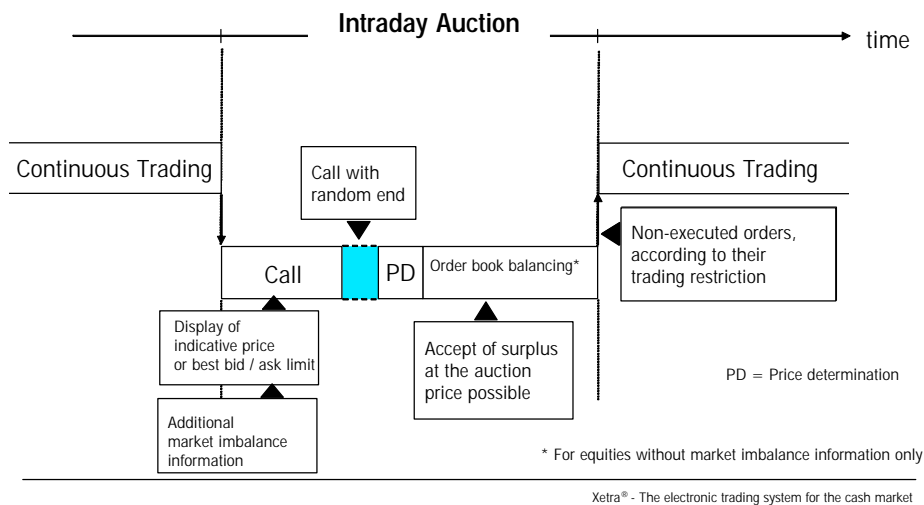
Intraday Auction

time

Continuous Trading

Call with random end

Continuous Trading

Non-executed orders, according to their trading restriction

Call

PD

Order book balancing*

Display of indicative price or best bid / ask limit

Accept of surplus at the auction price possible

PD = Price determination

Additional market imbalance information

* For equities without market imbalance information only

Xetra® - The electronic trading system for the cash market